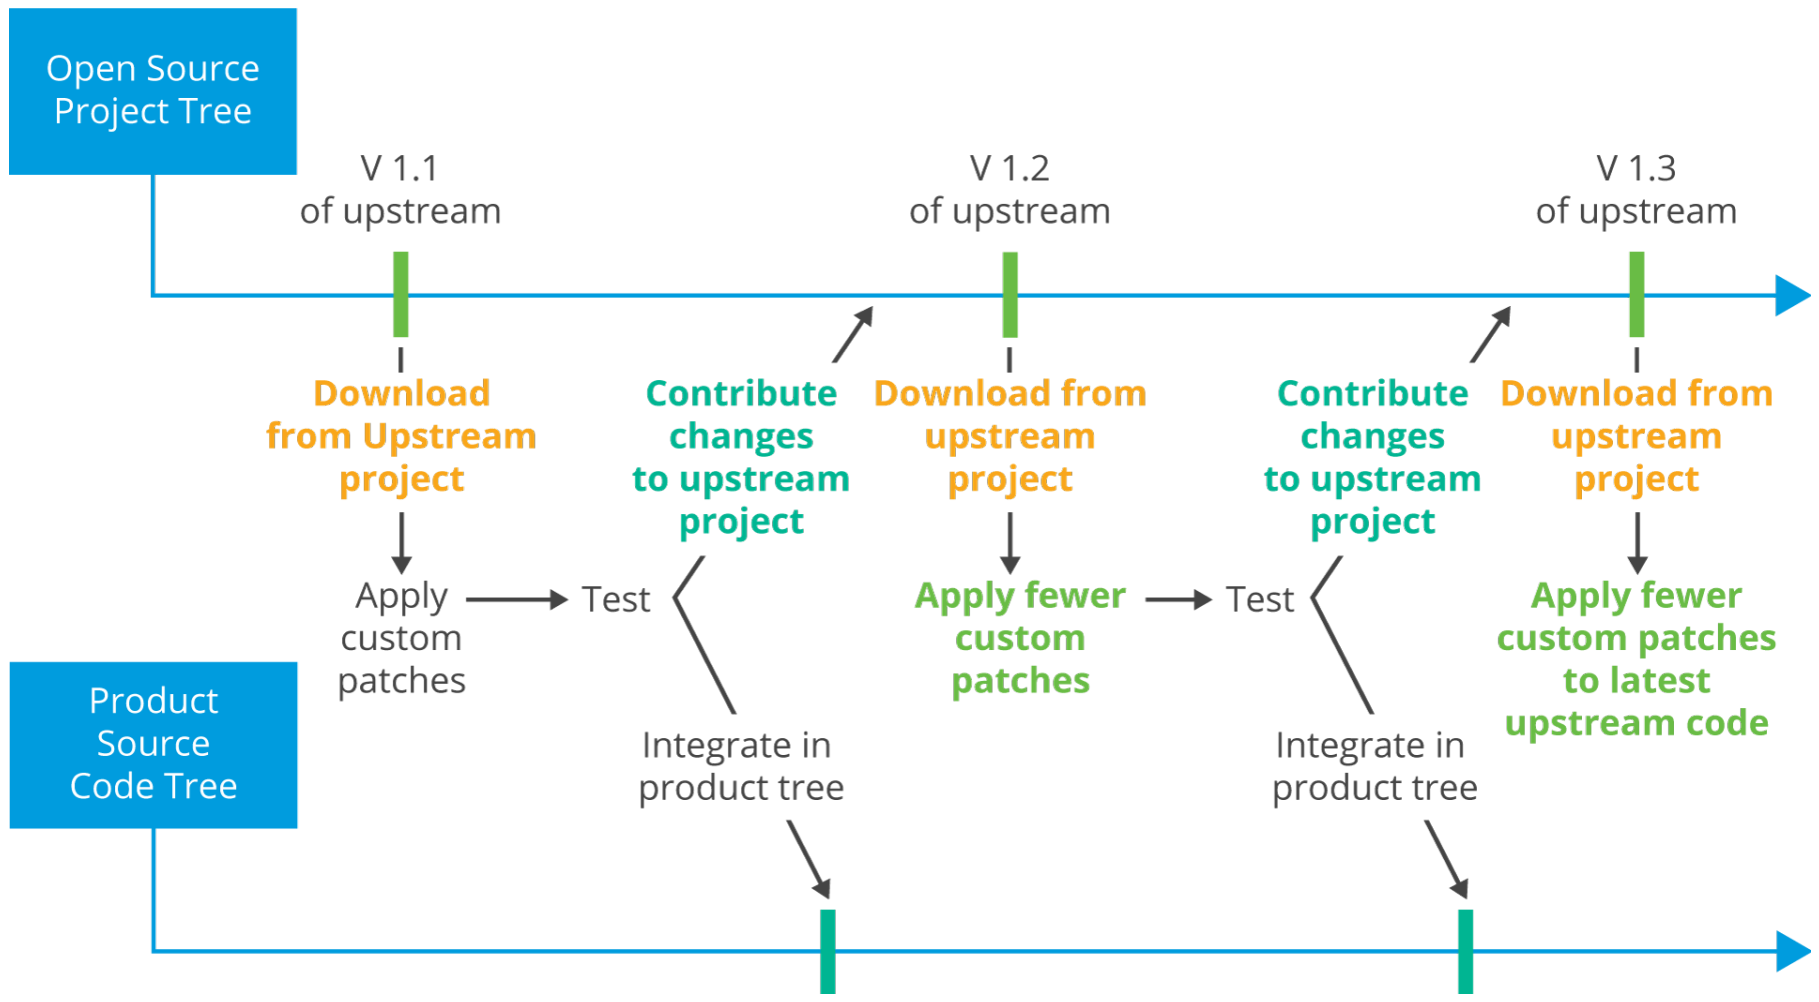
Open Source Project Tree

V 1.1 of upstream

V 1.2 of upstream

V 1.3 of upstream

Download from Upstream project

Apply custom patches

Test

Contribute changes to upstream project

Integrate in product tree

Download from upstream project

Apply fewer custom patches

Test

Contribute changes to upstream project

Integrate in product tree

Download from upstream project

Apply fewer custom patches to latest upstream code

Product Source Code Tree